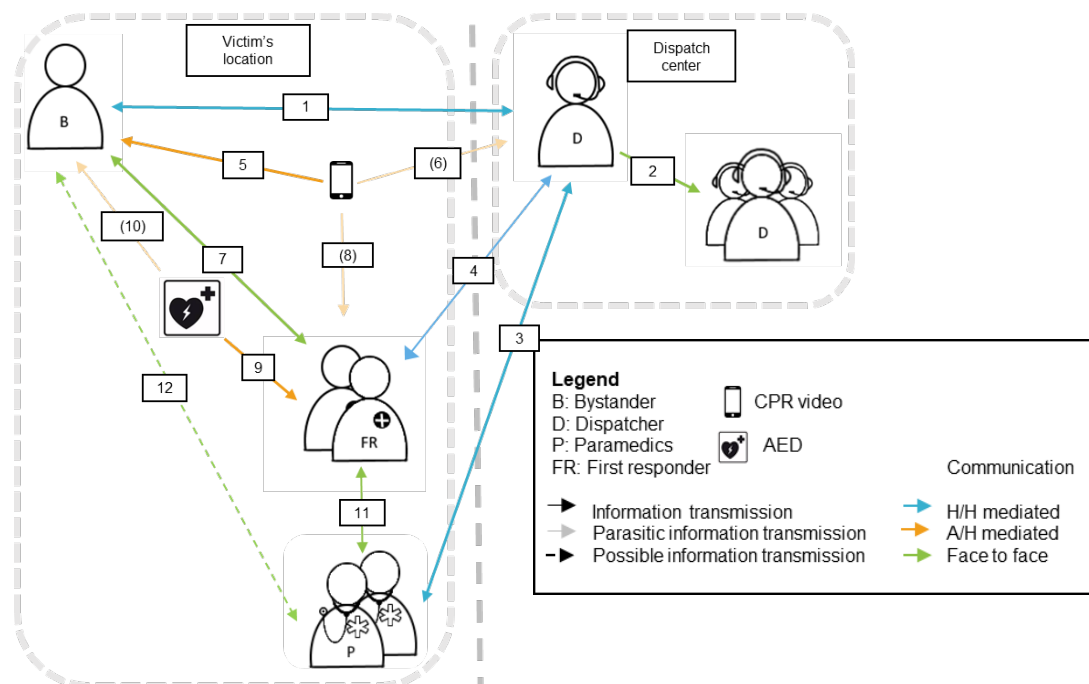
Victim's location

Dispatch center

B

1

D

5

(6)

2

(10)

D

7

(8)

4

3

9

FR

12

11

P

Legend
B: Bystander
D: Dispatcher
P: Paramedics
FR: First responder

CPR video

AED

Communication

Information transmission
Parasitic information transmission
Possible information transmission

H/H mediated
A/H mediated
Face to face